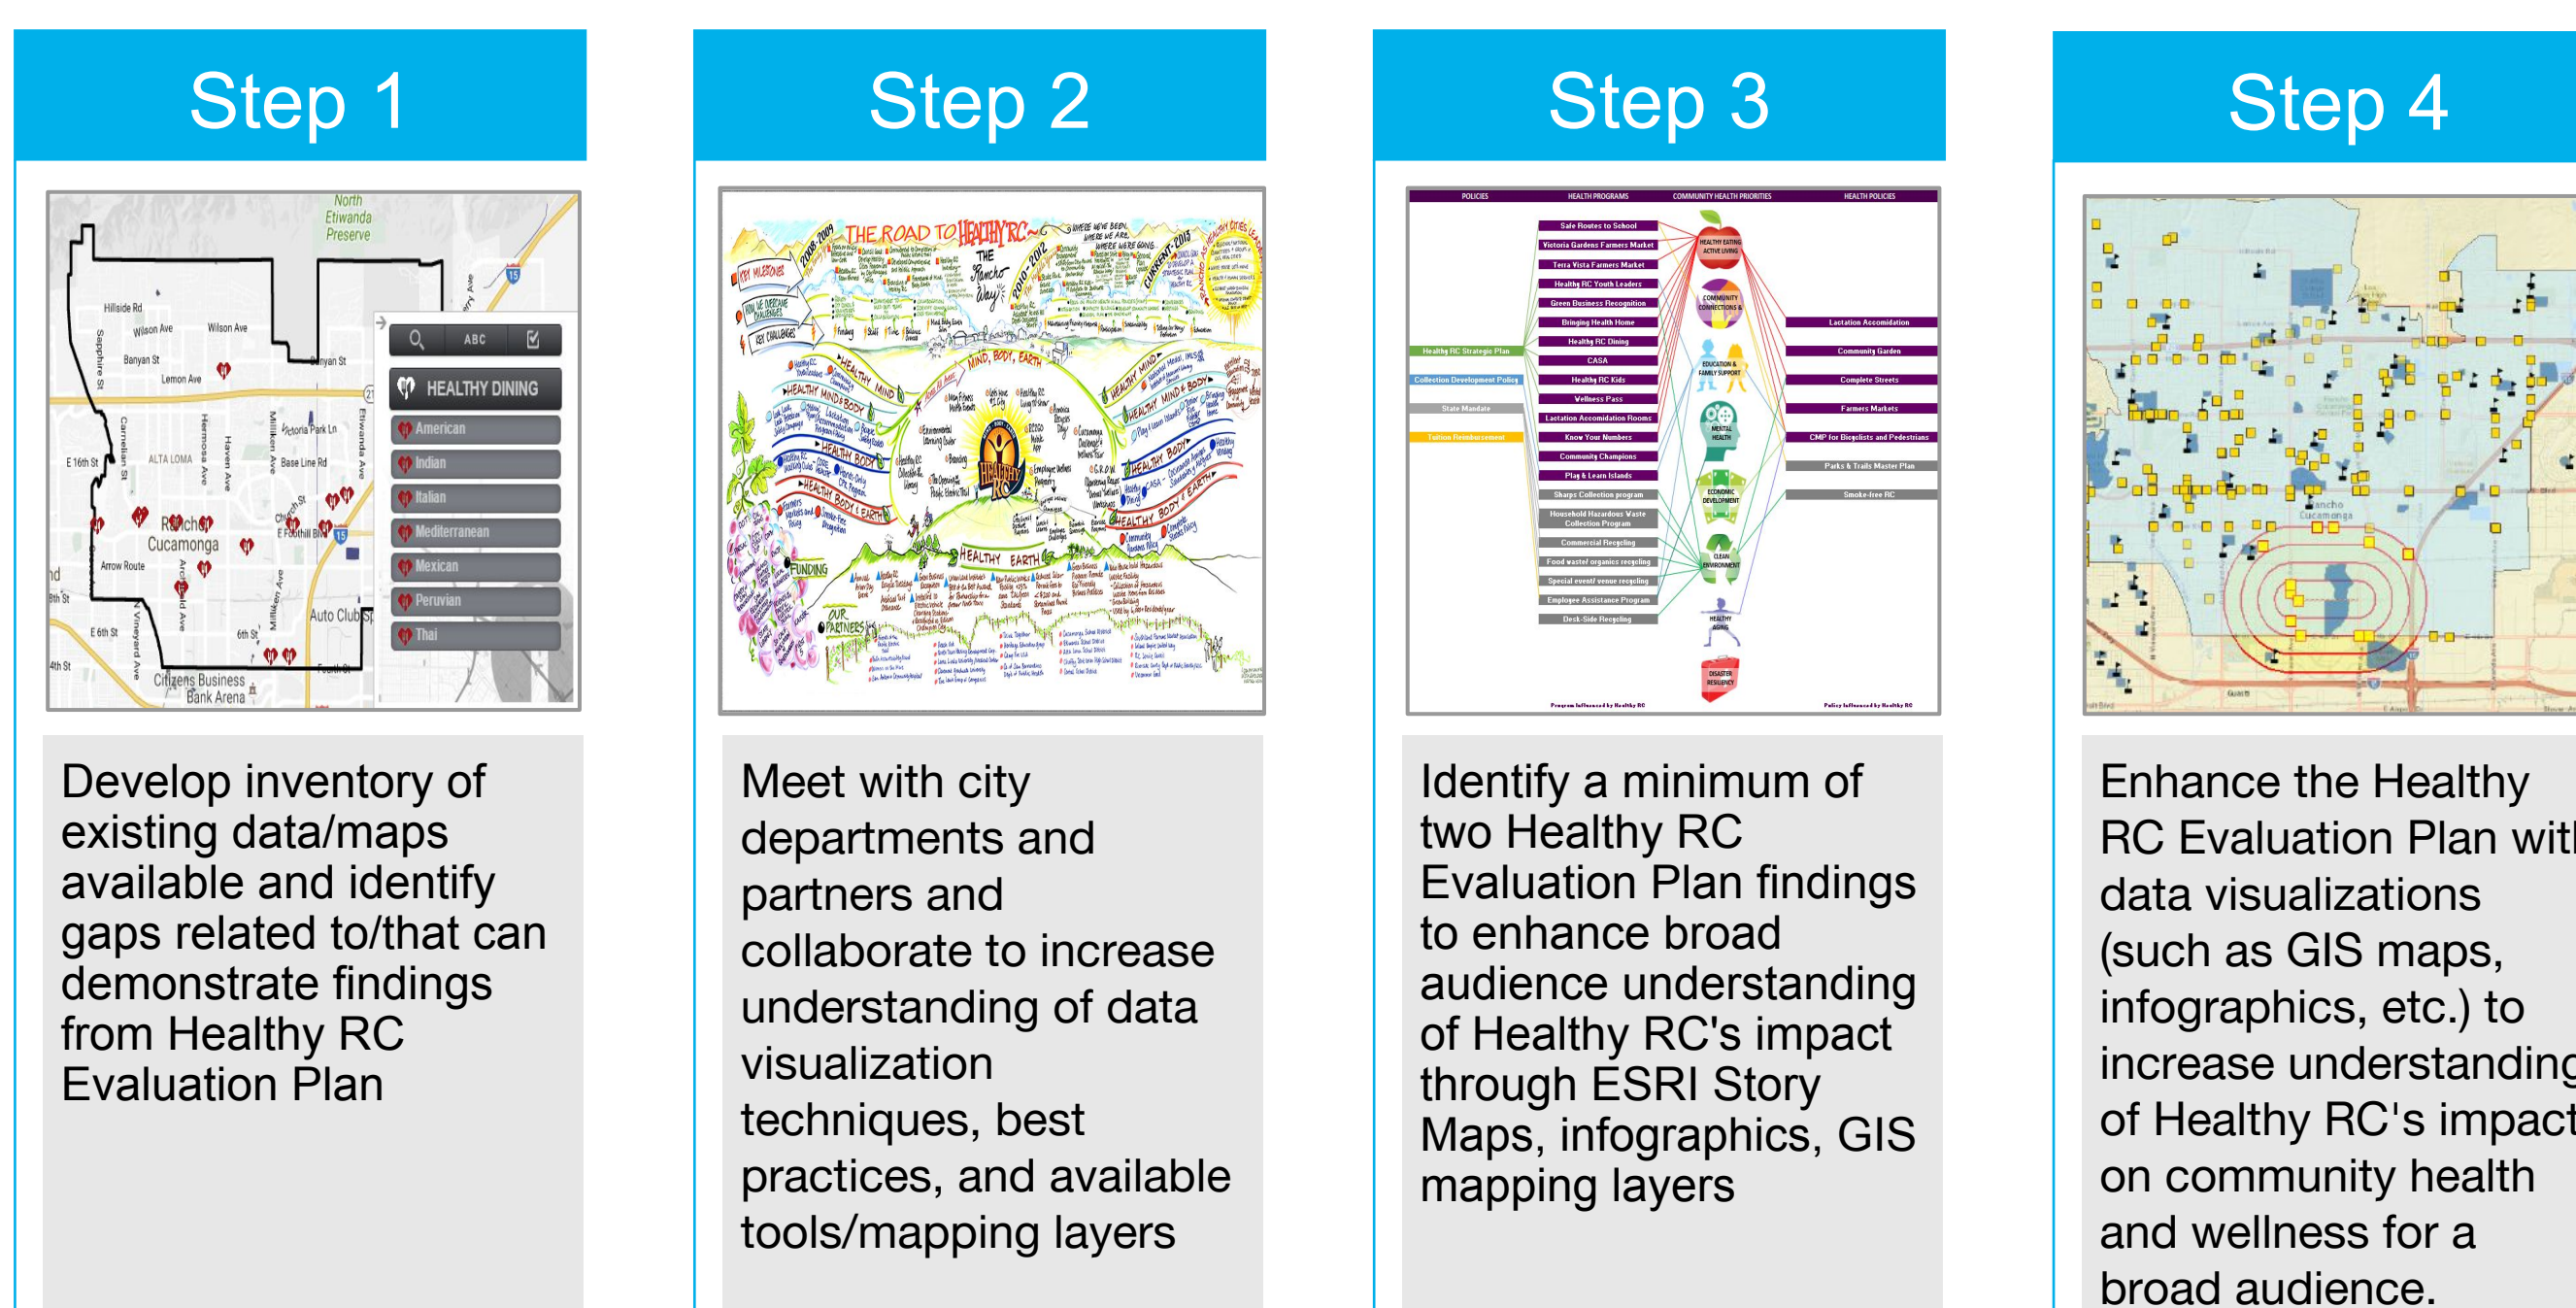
Step 1

North Etiwanda Preserve

Hillside Rd
Wilson Ave
Banyan St
Lemon Ave
Sapphire St
Carnelian St
Hermosa Ave
Haven Ave
Milliken Ave
Etiwanda Ave
Base Line Rd
Victoria Park Ln
ALTA LOMA
E 16th St
Rancho Cucamonga
Arrow Route
Foothill Blvd
Auto Club Sp
Vineyard Ave
Archibald Ave
6th St
E 6th St
4th St
8th St
Citizens Business Bank Arena

ABC
HEALTHY DINING
American
Indian
Italian
Mediterranean
Mexican
Peruvian
Thai

Develop inventory of existing data/maps available and identify gaps related to/that can demonstrate findings from Healthy RC Evaluation Plan

Step 2

THE ROAD TO HEALTHY RC
2008-2009
2010-2012
CURRENT-2013
THE Rancho Way
KEY MILESTONES
HOW WE OVERCAME CHALLENGES
KEY CHALLENGES
HEALTHY MIND
HEALTHY MIND & BODY
HEALTHY BODY
HEALTHY BODY & EARTH
MIND, BODY, EARTH
HEALTHY EARTH
HEALTHY RC
FUNDING
OUR PARTNERS

Meet with city departments and partners and collaborate to increase understanding of data visualization techniques, best practices, and available tools/mapping layers

Step 3

POLICIES
HEALTH PROGRAMS
COMMUNITY HEALTH PRIORITIES
HEALTH POLICIES
Safe Routes to School
Victoria Gardens Farmers Market
Terra Vista Farmers Market
Healthy RC Youth Leaders
Green Business Recognition
Bringing Health Home
Healthy RC Dining
CASA
Healthy RC Kids
Wellness Pass
Lactation Accomodation Rooms
Know Your Numbers
Community Champions
Play & Learn Islands
Sharps Collection program
Household Hazardous Waste Collection Program
Commercial Recycling
Food waste/ organics recycling
Special event/ venue recycling
Employee Assistance Program
Desk-Side Recycling
Healthy RC Strategic Plan
Collection Development Policy
State Mandate
Tuition Reimbursement
HEALTHY EATING ACTIVE LIVING
COMMUNITY CONNECTIONS
EDUCATION & FAMILY SUPPORT
MENTAL HEALTH
ECONOMIC DEVELOPMENT
CLEAN ENVIRONMENT
HEALTHY AGING
DISASTER RESILIENCY
Lactation Accomodation
Community Garden
Complete Streets
Farmers Markets
CMP for Bicyclists and Pedestrians
Parks & Trails Master Plan
Smoke-free RC
Program Influenced by Healthy RC
Policy Influenced by Healthy RC

Identify a minimum of two Healthy RC Evaluation Plan findings to enhance broad audience understanding of Healthy RC's impact through ESRI Story Maps, infographics, GIS mapping layers

Step 4

Rancho Cucamonga

Enhance the Healthy RC Evaluation Plan wit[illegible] data visualizations (such as GIS maps, infographics, etc.) to increase understandin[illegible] of Healthy RC's impac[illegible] on community health and wellness for a broad audience.